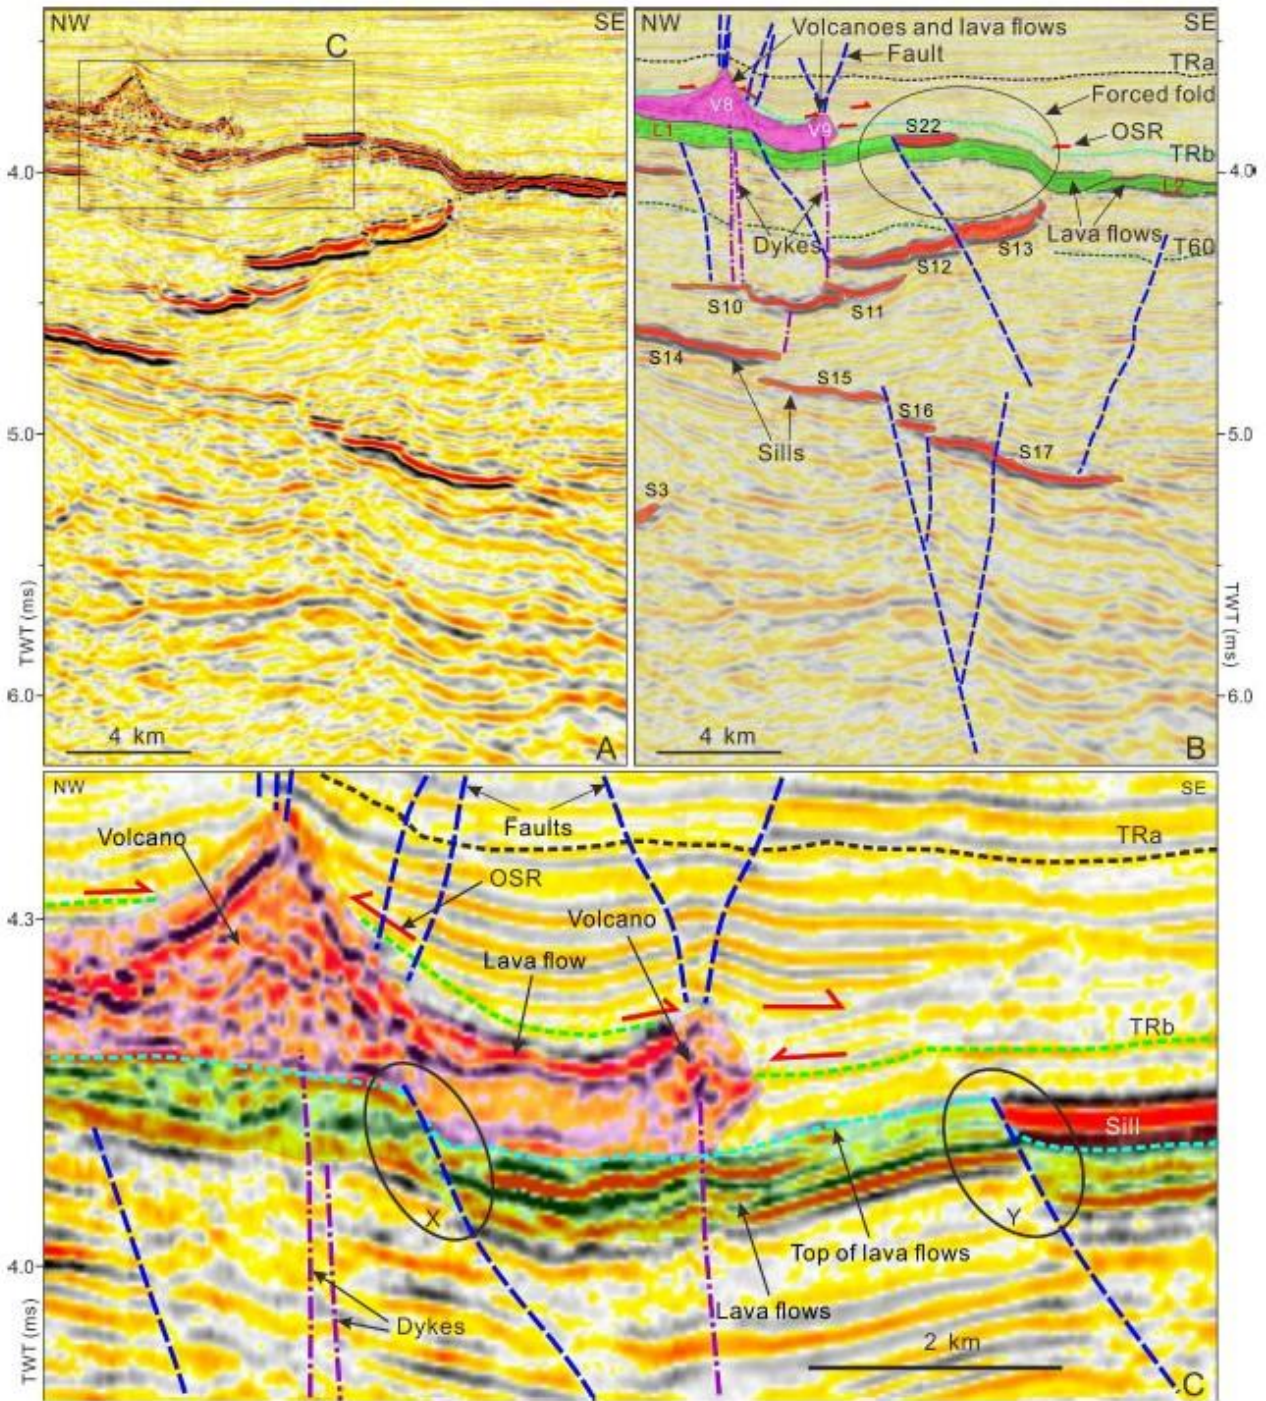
NW
SE
C
4.0
5.0
6.0
TWT (ms)
4 km
A

NW
SE
Volcanoes and lava flows
Fault
TRa
Forced fold
V8
V9
L1
S22
OSR
TRb
4.0
L2
Dykes
Lava flows
T60
S13
S12
S10
S11
S14
S15
S16
S17
Sills
5.0
S3
TWT (ms)
6.0
4 km
B

NW
SE
Faults
TRa
Volcano
OSR
4.3
Volcano
Lava flow
TRb
Sill
X
Y
Top of lava flows
4.0
TWT (ms)
Dykes
Lava flows
2 km
C